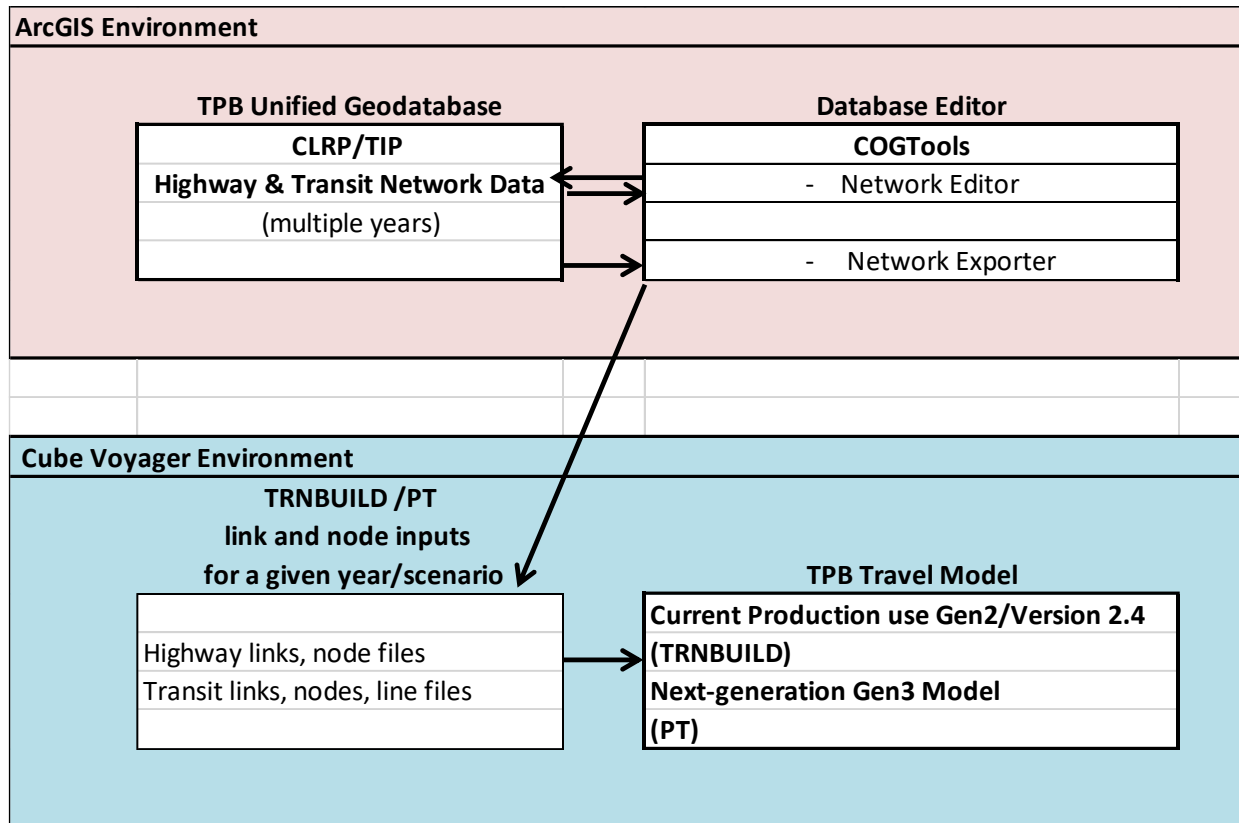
ArcGIS Environment

TPB Unified Geodatabase

CLRP/TIP

Highway & Transit Network Data

(multiple years)

Database Editor

COGTools

- Network Editor

- Network Exporter

Cube Voyager Environment

TRNBUILD /PT
link and node inputs
for a given year/scenario

Highway links, node files
Transit links, nodes, line files

TPB Travel Model

Current Production use Gen2/Version 2.4
(TRNBUILD)
Next-generation Gen3 Model
(PT)